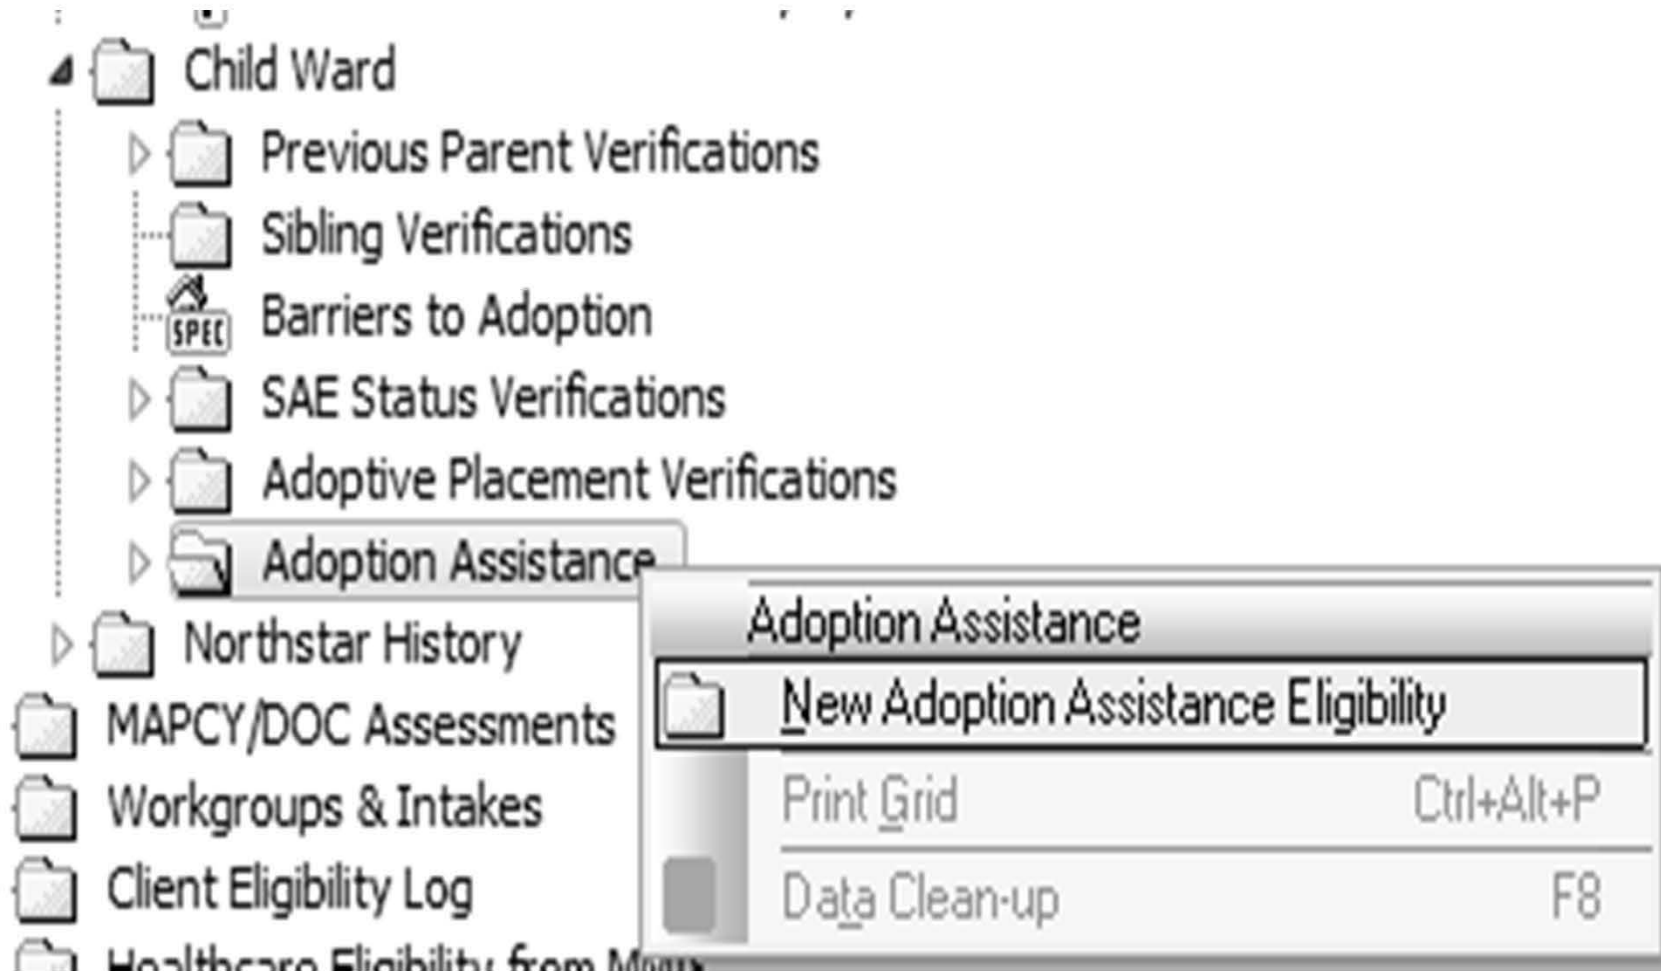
Child Ward
Previous Parent Verifications
Sibling Verifications
SPEC
Barriers to Adoption
SAE Status Verifications
Adoptive Placement Verifications
Adoption Assistance
Northstar History
MAPCY/DOC Assessments
Workgroups & Intakes
Client Eligibility Log
Healthcare Eligibility from M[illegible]

Adoption Assistance
New Adoption Assistance Eligibility
Print Grid Ctrl+Alt+P
Data Clean-up F8